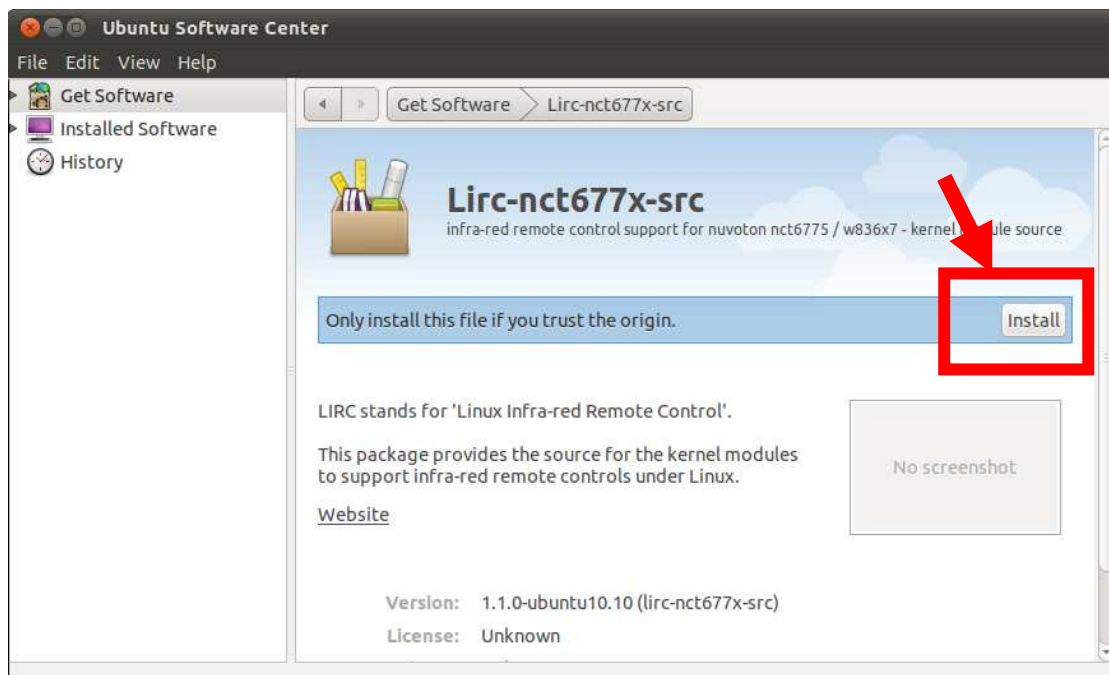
Ubuntu Software Center

File Edit View Help

Get Software
Installed Software
History

Get Software
Lirc-nct677x-src

Lirc-nct677x-src
infra-red remote control support for nuvoton nct6775 / w836x7 - kernel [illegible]ule source

Only install this file if you trust the origin.
Install

LIRC stands for 'Linux Infra-red Remote Control'.

This package provides the source for the kernel modules to support infra-red remote controls under Linux.

Website

No screenshot

Version: 1.1.0-ubuntu10.10 (lirc-nct677x-src)
License: Unknown